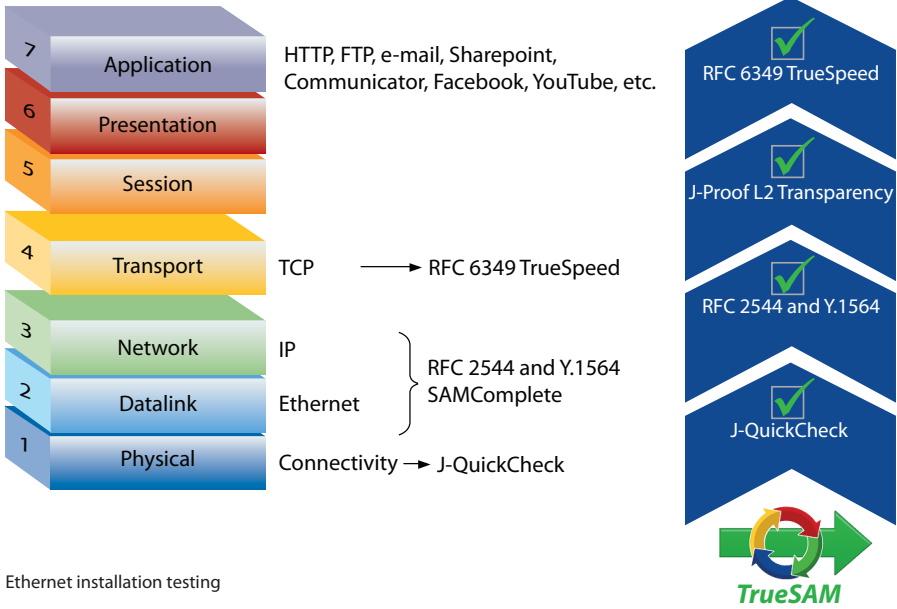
7 Application
6 Presentation
5 Session
4 Transport
3 Network
2 Datalink
1 Physical

HTTP, FTP, e-mail, Sharepoint, Communicator, Facebook, YouTube, etc.

TCP → RFC 6349 TrueSpeed

IP
Ethernet
RFC 2544 and Y.1564 SAMComplete

Connectivity → J-QuickCheck

RFC 6349 TrueSpeed
J-Proof L2 Transparency
RFC 2544 and Y.1564
J-QuickCheck

TrueSAM

Ethernet installation testing